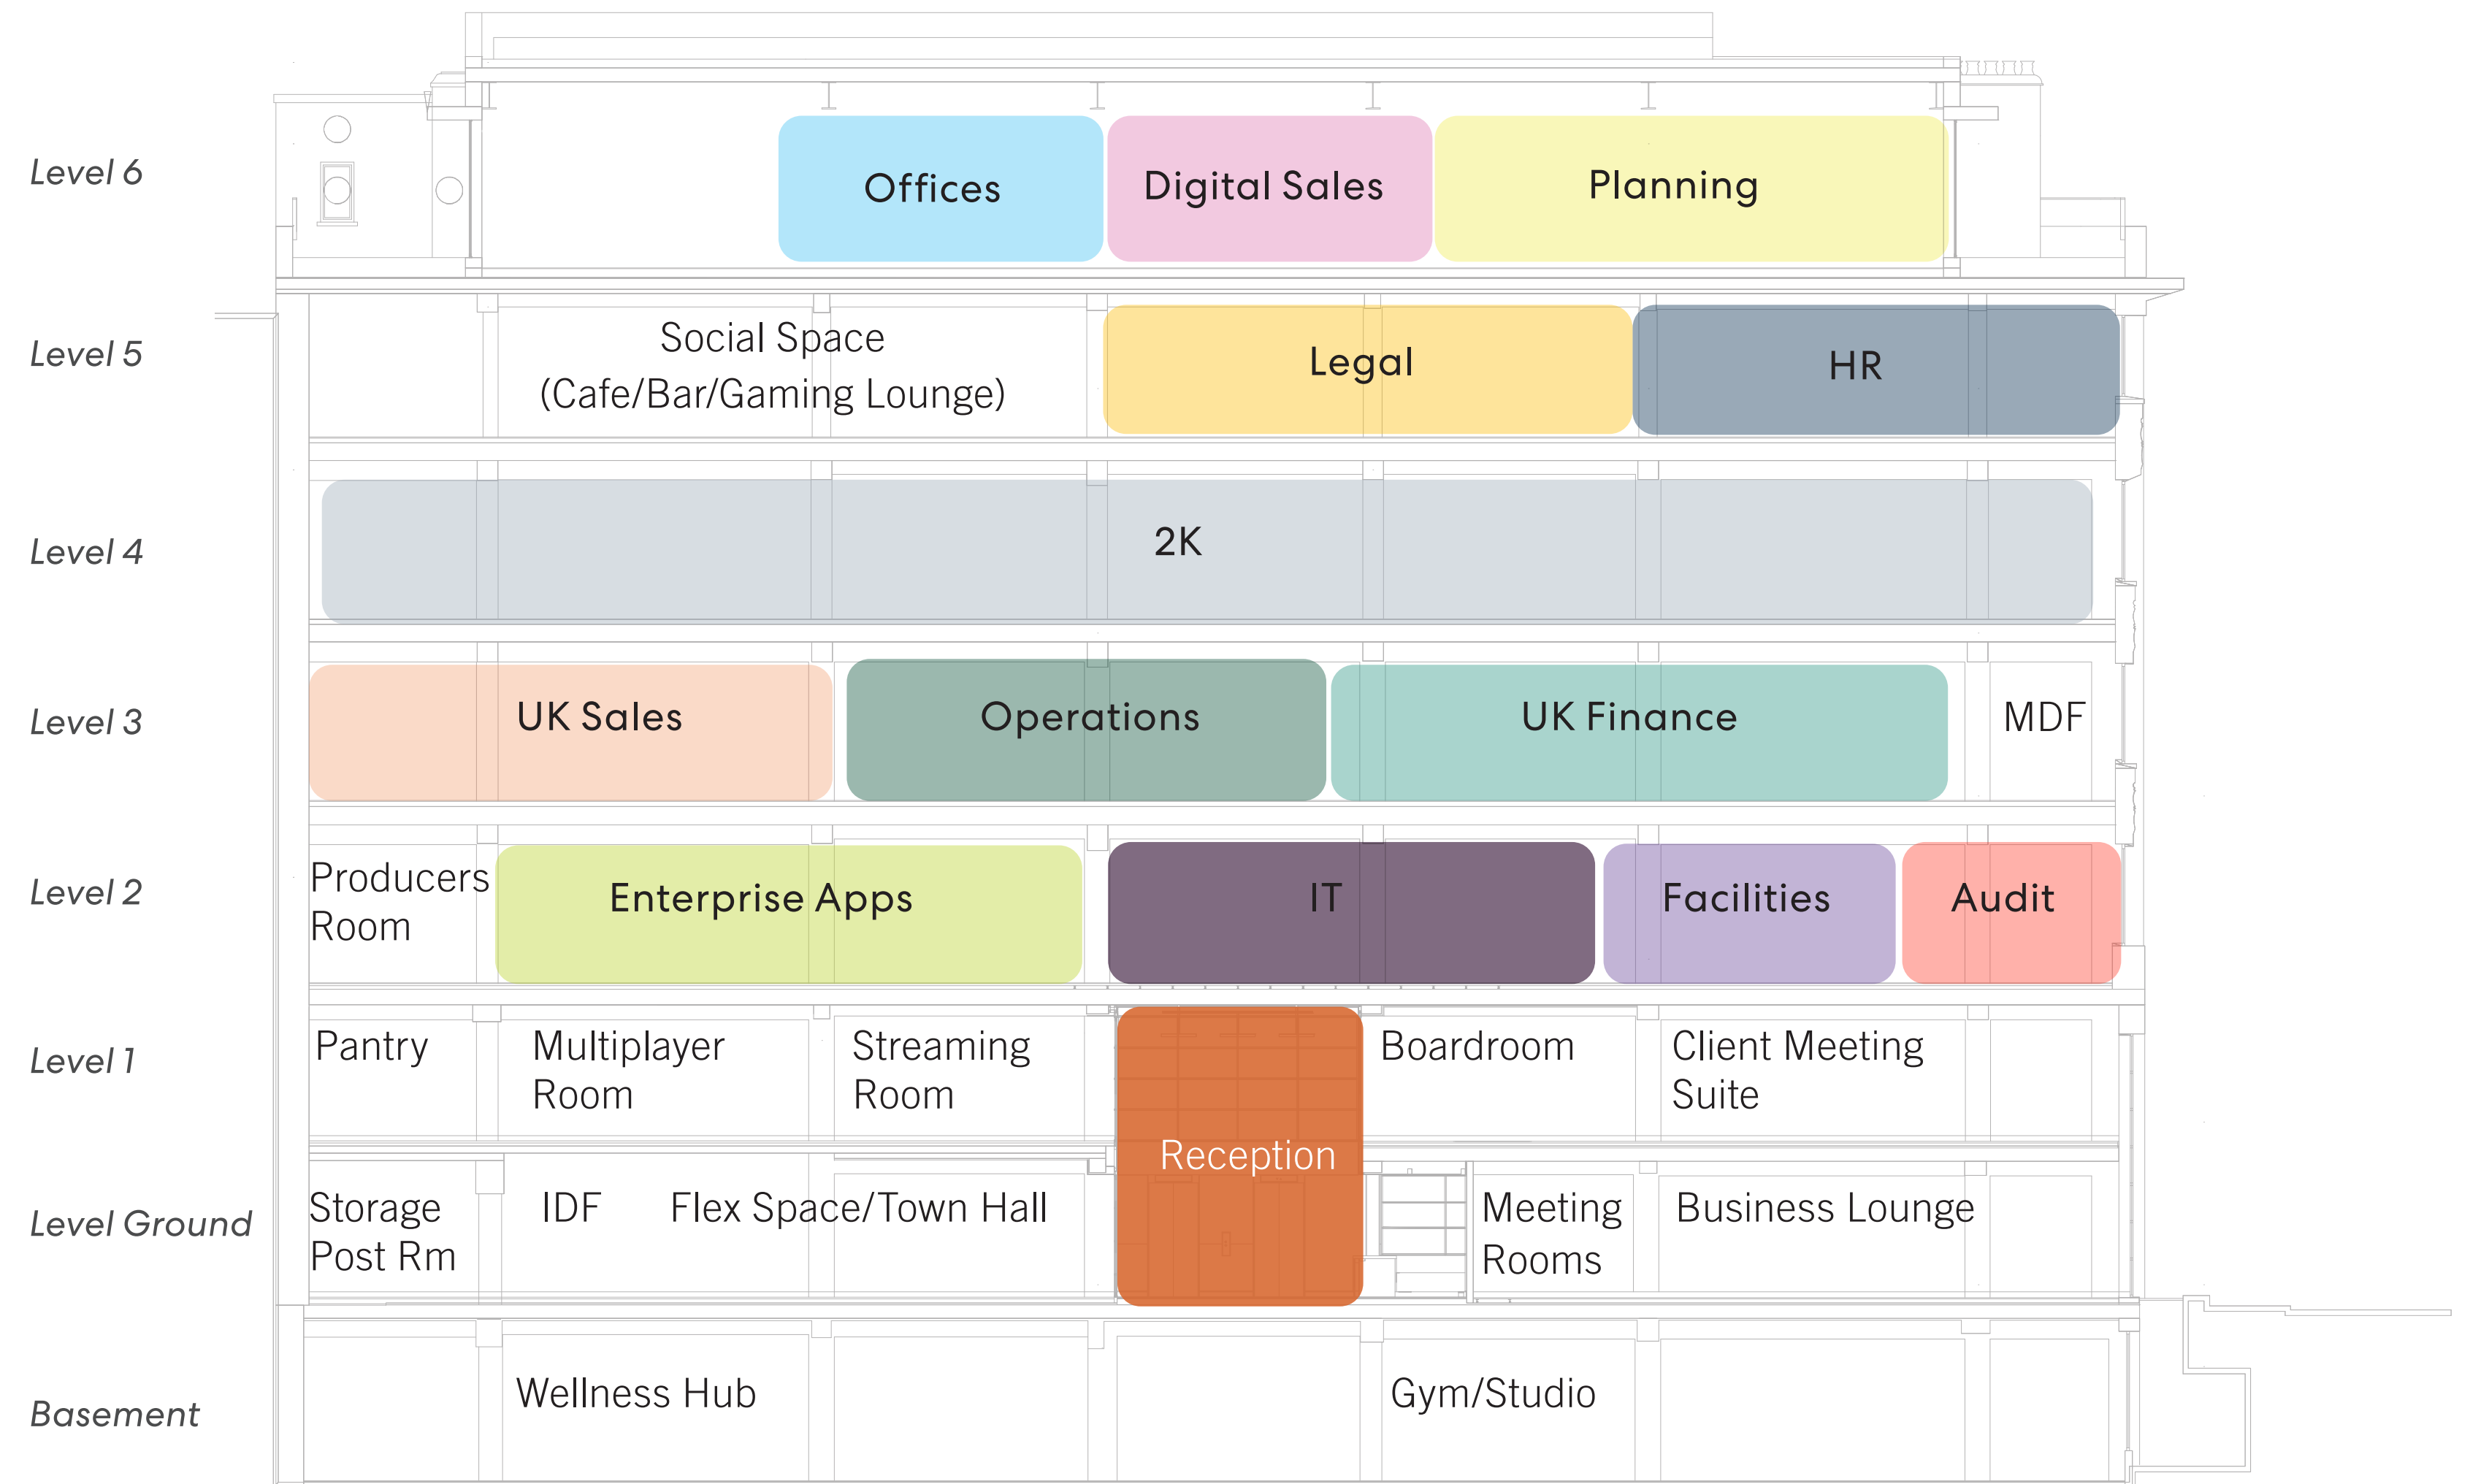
Level 6
Offices
Digital Sales
Planning

Level 5
Social Space (Cafe/Bar/Gaming Lounge)
Legal
HR

Level 4
2K

Level 3
UK Sales
Operations
UK Finance
MDF

Level 2
Producers Room
Enterprise Apps
IT
Facilities
Audit

Level 1
Pantry
Multiplayer Room
Streaming Room
Boardroom
Client Meeting Suite

Reception

Level Ground
Storage Post Rm
IDF
Flex Space/Town Hall
Meeting Rooms
Business Lounge

Basement
Wellness Hub
Gym/Studio